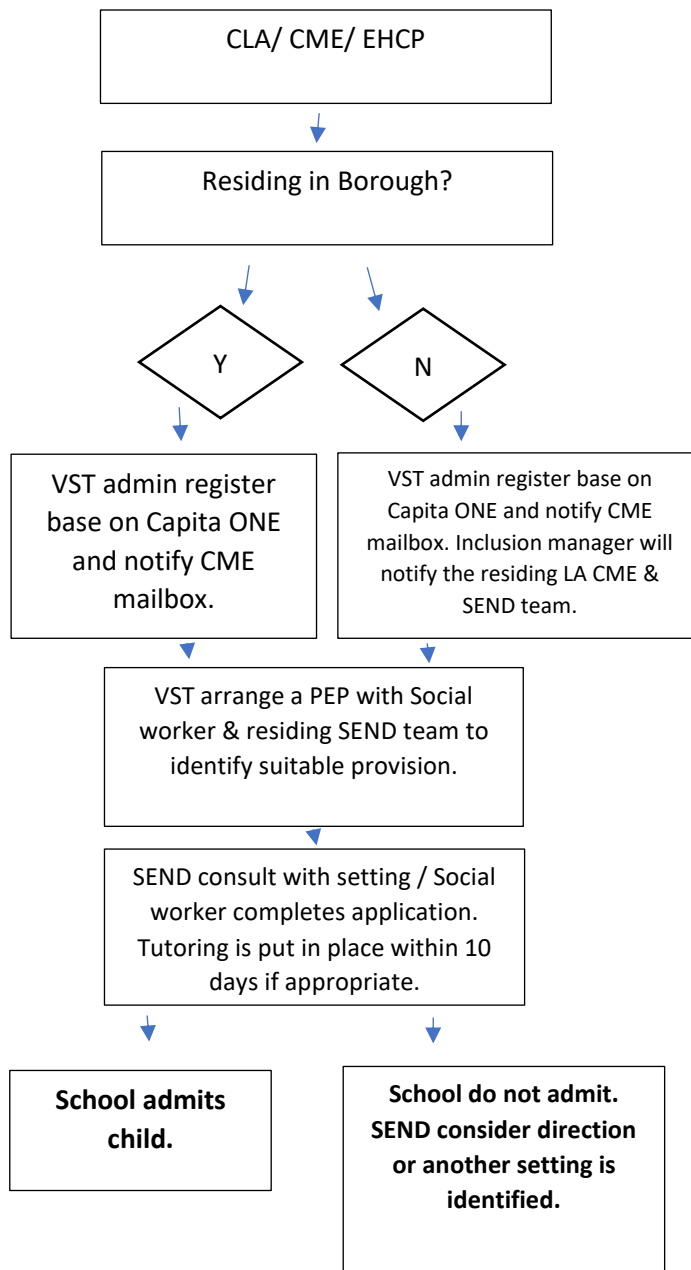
CLA/ CME/ EHCP

Residing in Borough?

Y

N

VST admin register base on Capita ONE and notify CME mailbox.

VST admin register base on Capita ONE and notify CME mailbox. Inclusion manager will notify the residing LA CME & SEND team.

VST arrange a PEP with Social worker & residing SEND team to identify suitable provision.

SEND consult with setting / Social worker completes application. Tutoring is put in place within 10 days if appropriate.

**School admits child.**

**School do not admit. SEND consider direction or another setting is identified.**